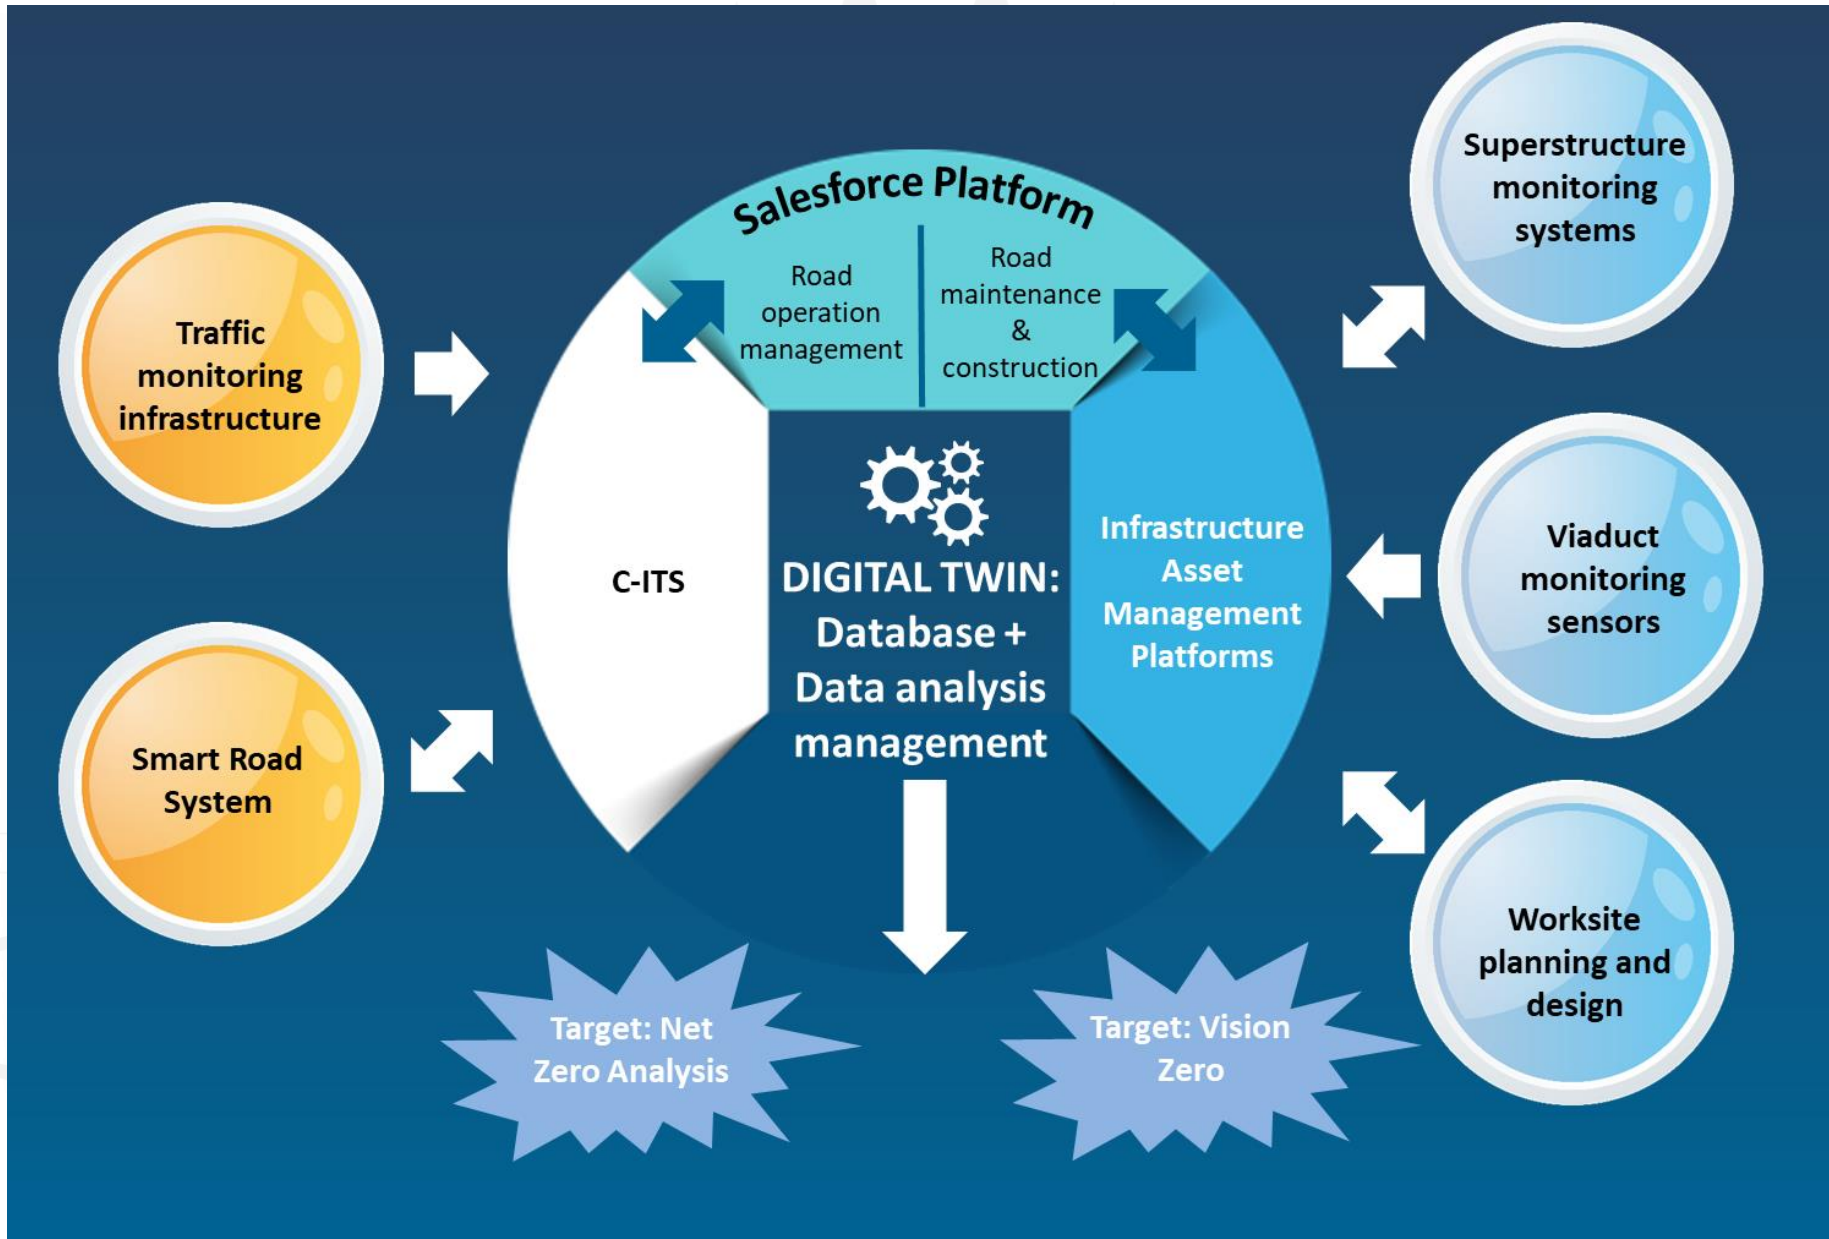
Traffic monitoring infrastructure

Smart Road System

Salesforce Platform

Road operation management

Road maintenance & construction

C-ITS

DIGITAL TWIN: Database + Data analysis management

Infrastructure Asset Management Platforms

Superstructure monitoring systems

Viaduct monitoring sensors

Worksite planning and design

Target: Net Zero Analysis

Target: Vision Zero